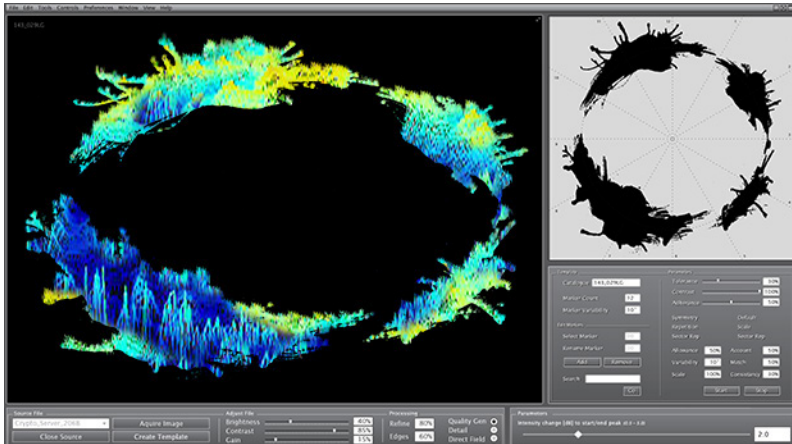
File Edit Tools Controls Preferences Window View Help

143_029LG

Compile
Catalogue 143_029LG
Marker Count 12
Marker Variability 10°
Definition
Select Marker
Rename Marker
Add Remove
Search
Go

Parameters
Tolerance 50%
Contrast 100%
Allowance 50%
Symmetry Exclude
Rejection Scale
Sector Key Sector Key
Allowance 50% Account 50%
Variability 10° Match 50%
Scale 100% Consistency 50%
Start Skip

Source File
Crypto_Server_20KB
Acquire Image
Close Source
Create Template

Adjust File
Brightness 40%
Contrast 85%
Gain 35%

Processing
Refine 80%
Edges 60%
Quality Gen
Detail
Direct Field

Parameters
Intensity change (dB) to start/end peak
2.0